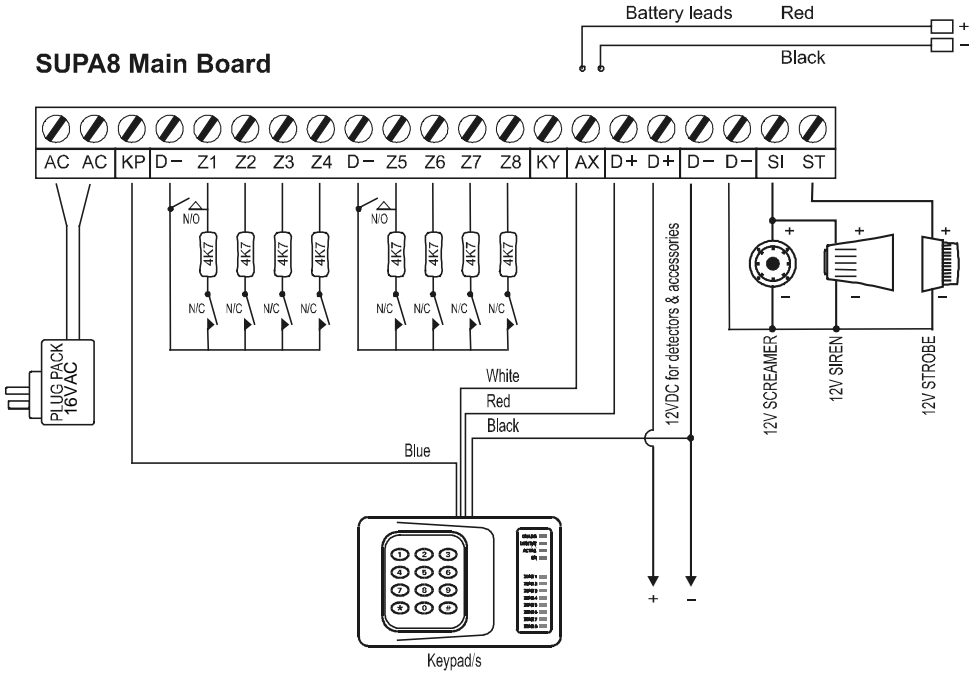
Battery leads Red
Black
+
−

SUPA8 Main Board

AC AC KP D− Z1 Z2 Z3 Z4 D− Z5 Z6 Z7 Z8 KY AX D+ D+ D− D− SI ST

N/O
4K7 4K7 4K7 4K7
N/C N/C N/C N/C

N/O
4K7 4K7 4K7 4K7
N/C N/C N/C N/C

PLUG PACK 16VAC

White
Red
Black
Blue

12VDC for detectors & accessories

+ −

+ + +
− − −
12V SCREAMER
12V SIREN
12V STROBE

1 2 3
4 5 6
7 8 9
* 0 #

Keypad/s